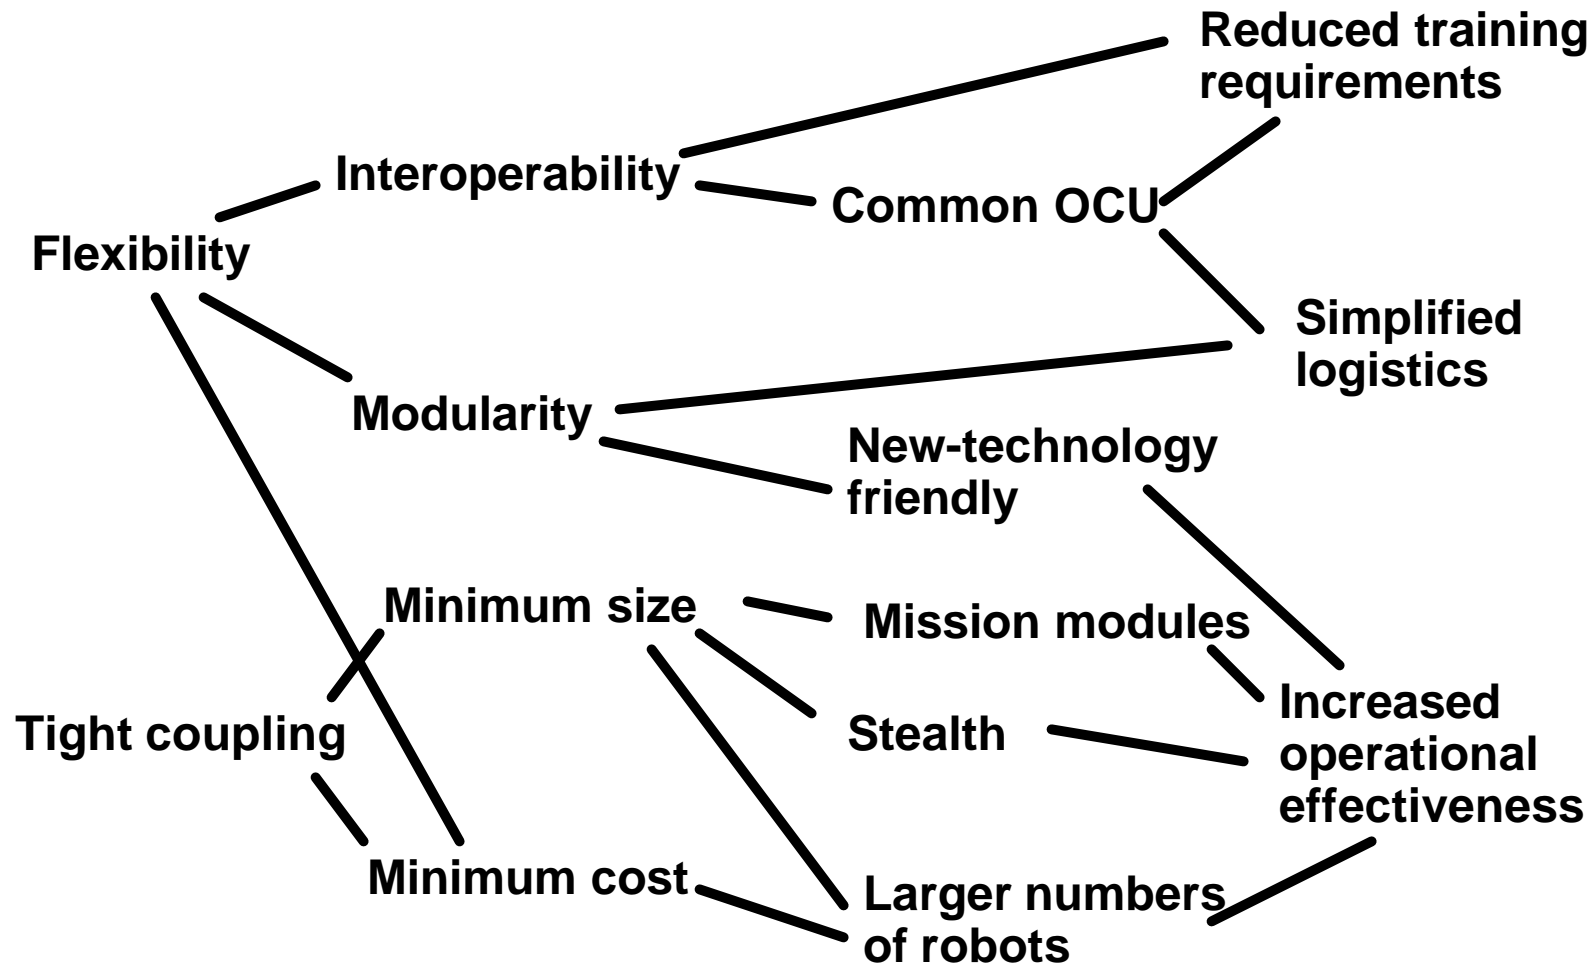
Reduced training requirements

Interoperability

Common OCU

Flexibility

Simplified logistics

Modularity

New-technology friendly

Minimum size

Mission modules

Tight coupling

Stealth

Increased operational effectiveness

Minimum cost

Larger numbers of robots